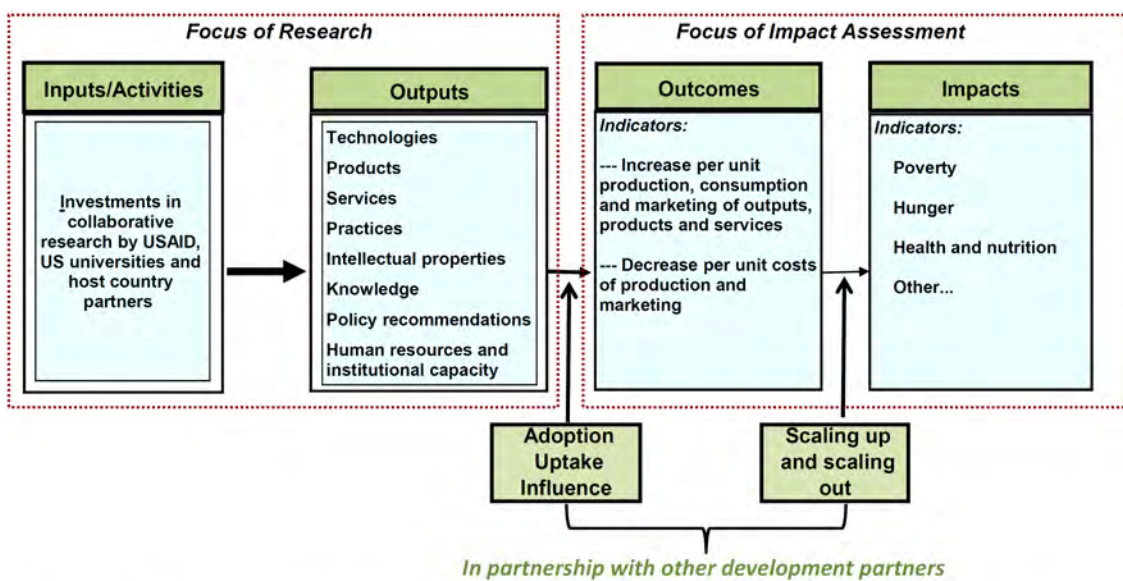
Focus of Research

Focus of Impact Assessment

Inputs/Activities

Investments in collaborative research by USAID, US universities and host country partners

Outputs

Technologies

Products

Services

Practices

Intellectual properties

Knowledge

Policy recommendations

Human resources and institutional capacity

Outcomes

Indicators:

--- Increase per unit production, consumption and marketing of outputs, products and services

--- Decrease per unit costs of production and marketing

Impacts

Indicators:

Poverty

Hunger

Health and nutrition

Other...

Adoption Uptake Influence

Scaling up and scaling out

In partnership with other development partners